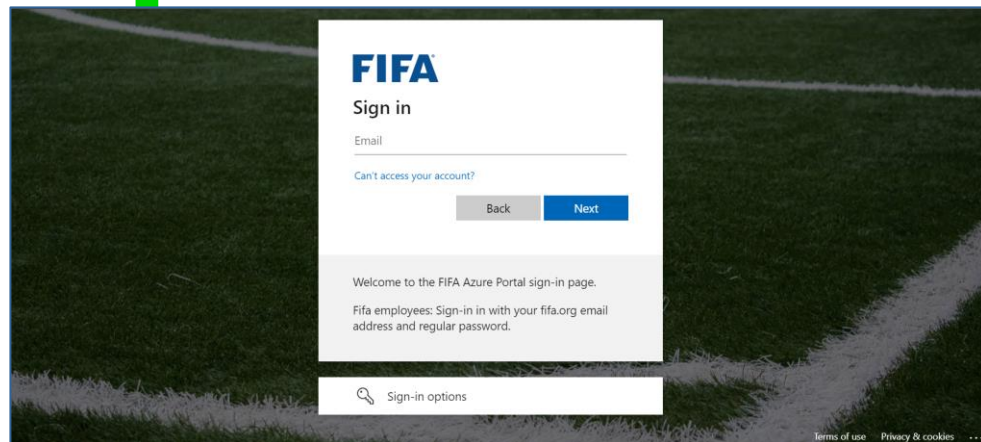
FIFA

Sign in

Email

Can't access your account?

Back

Next

Welcome to the FIFA Azure Portal sign-in page.

Fifa employees: Sign-in in with your fifa.org email address and regular password.

Sign-in options

Terms of use Privacy & cookies ...